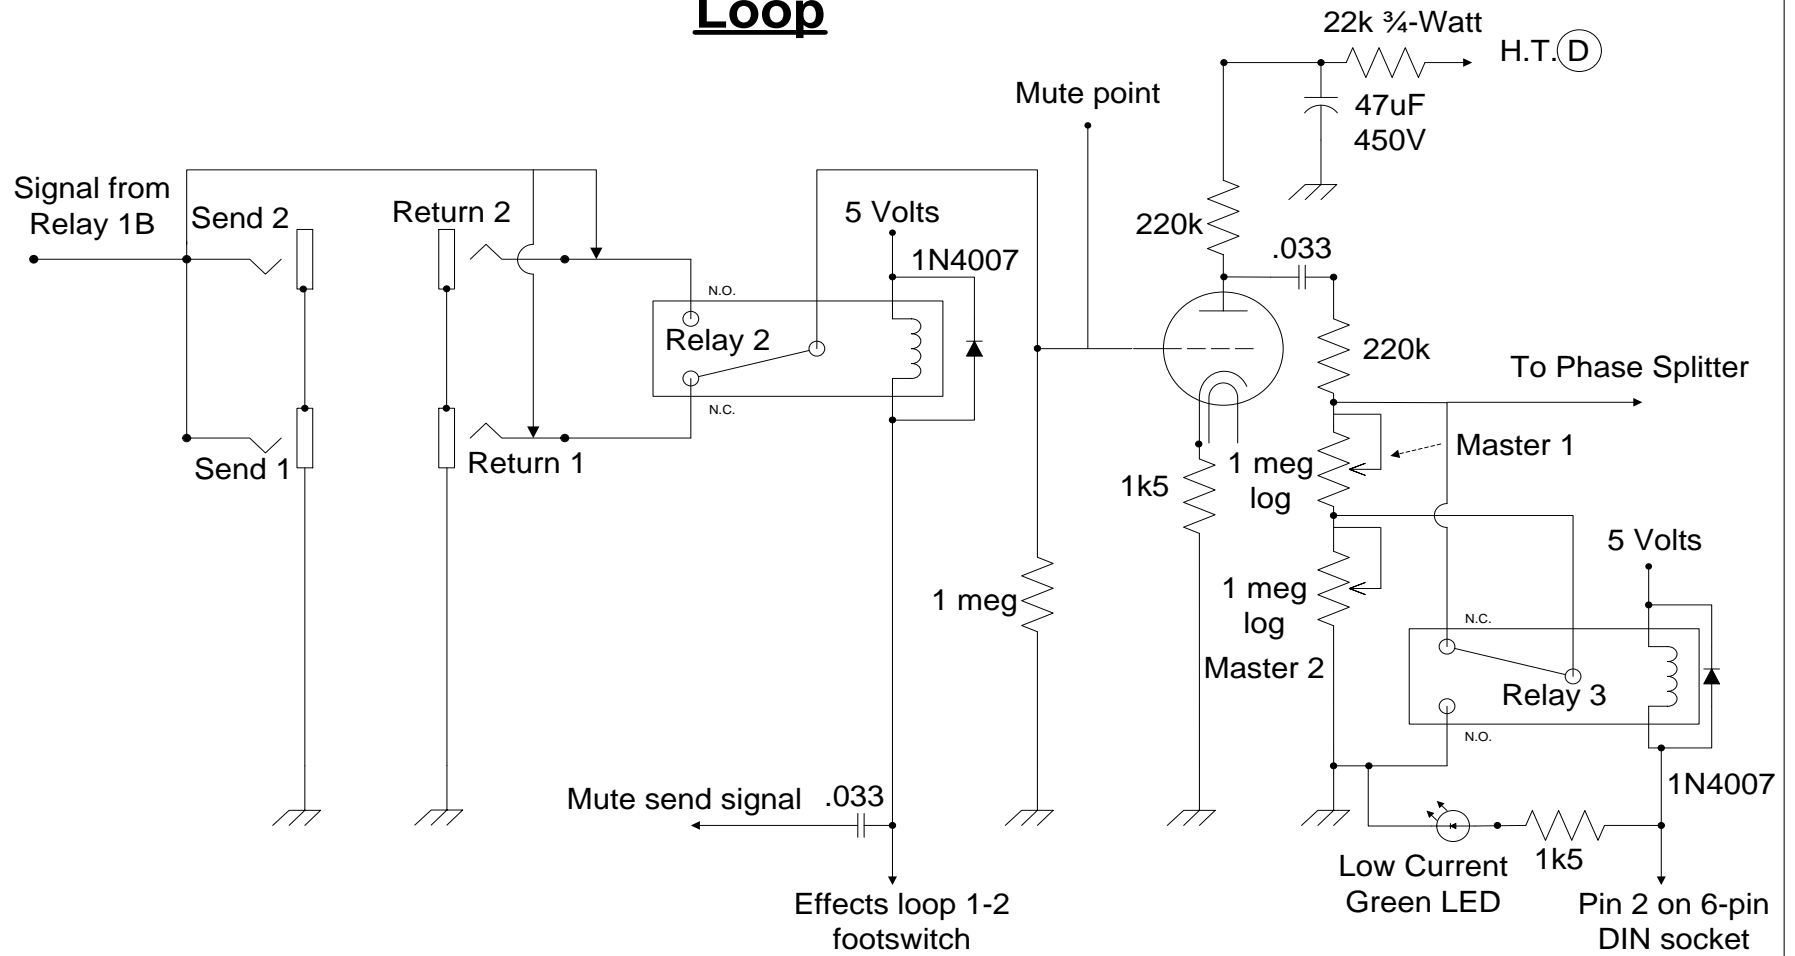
Loop

22k ¾-Watt

H.T. D

Mute point

47uF
450V

Signal from Relay 1B

Send 2

Return 2

5 Volts

220k

.033

1N4007

N.O.

Relay 2

N.C.

220k

To Phase Splitter

Send 1

Return 1

Master 1

1 meg log

1k5

5 Volts

1 meg

1 meg log

N.C.

Master 2

Relay 3

N.O.

1N4007

Mute send signal

.033

Low Current Green LED

1k5

Effects loop 1-2 footswitch

Pin 2 on 6-pin DIN socket